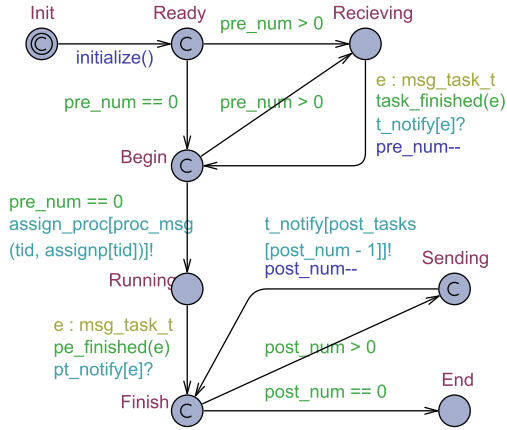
Init

Ready

Recieving

initialize()

pre_num > 0

pre_num == 0

pre_num > 0

e : msg_task_t
task_finished(e)
t_notify[e]?
pre_num--

Begin

pre_num == 0
assign_proc[proc_msg
(tid, assignp[tid])]!

t_notify[post_tasks
[post_num - 1]]!
post_num--

Sending

Running

e : msg_task_t
pe_finished(e)
pt_notify[e]?

post_num > 0

post_num == 0

Finish

End